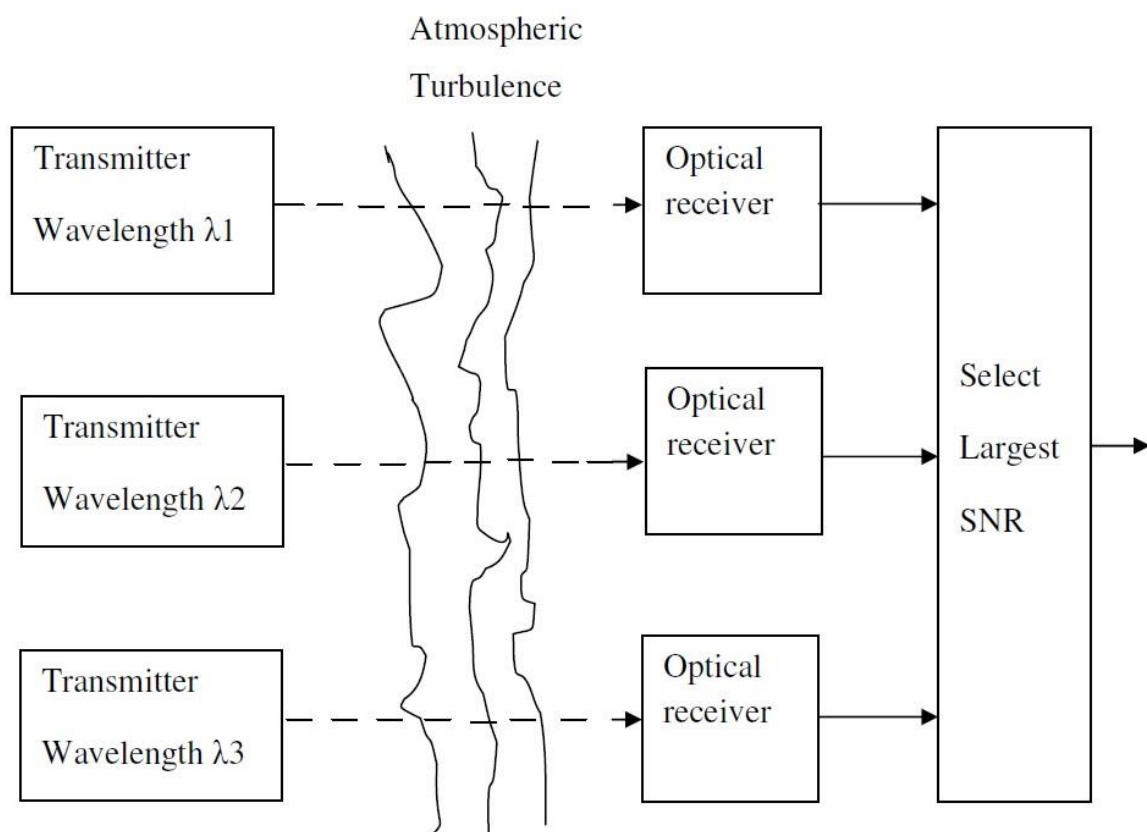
Atmospheric Turbulence

Transmitter

Wavelength $\lambda 1$

Optical receiver

Transmitter

Wavelength $\lambda 2$

Optical receiver

Transmitter

Wavelength $\lambda 3$

Optical receiver

Select Largest SNR